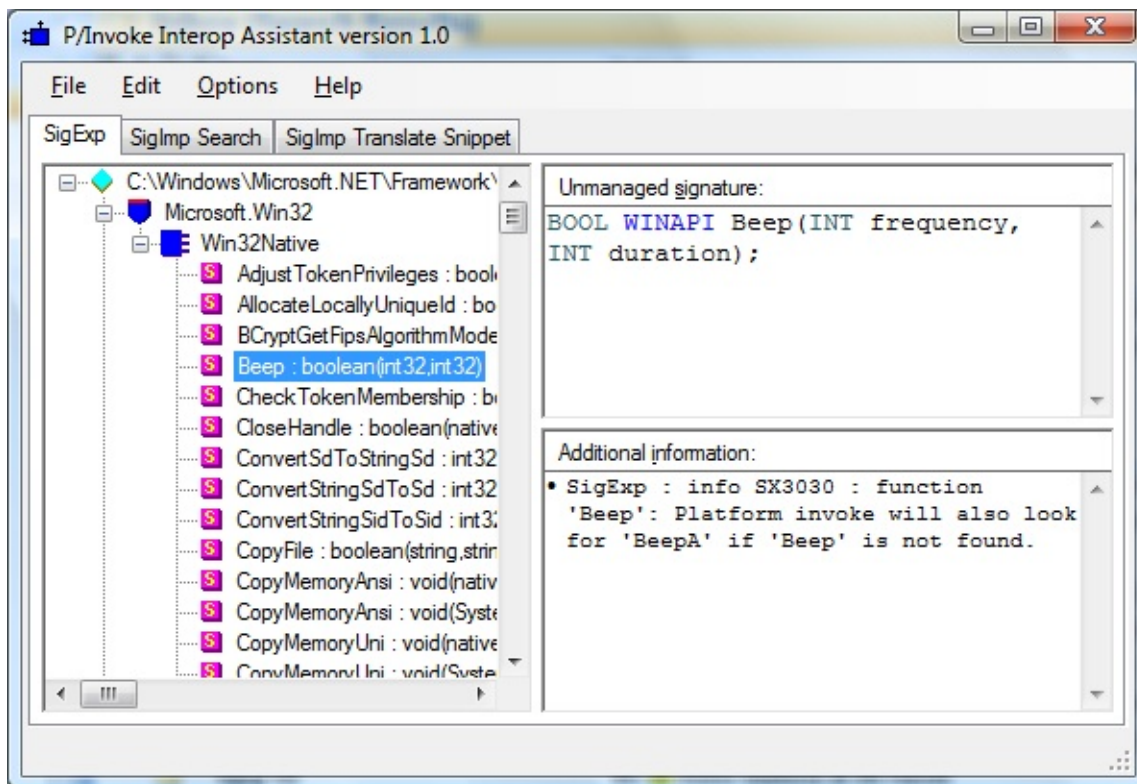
P/Invoke Interop Assistant version 1.0

File Edit Options Help

SigExp SigImp Search SigImp Translate Snippet

C:\Windows\Microsoft.NET\Framework\
Microsoft.Win32
Win32Native
S AdjustTokenPrivileges : bool
S AllocateLocallyUniqueId : bo
S BCryptGetFipsAlgorithmMode
S Beep : boolean(int32,int32)
S CheckTokenMembership : b
S CloseHandle : boolean(native
S ConvertSdToStringSd : int32
S ConvertStringSdToSd : int32
S ConvertStringSidToSid : int3
S CopyFile : boolean(string,strin
S CopyMemoryAnsi : void(nativ
S CopyMemoryAnsi : void(Syste
S CopyMemoryUni : void(native
S CopyMemoryUni : void(Syste

Unmanaged signature:
BOOL WINAPI Beep(INT frequency, INT duration);

Additional information:
• SigExp : info SX3030 : function 'Beep': Platform invoke will also look for 'BeepA' if 'Beep' is not found.